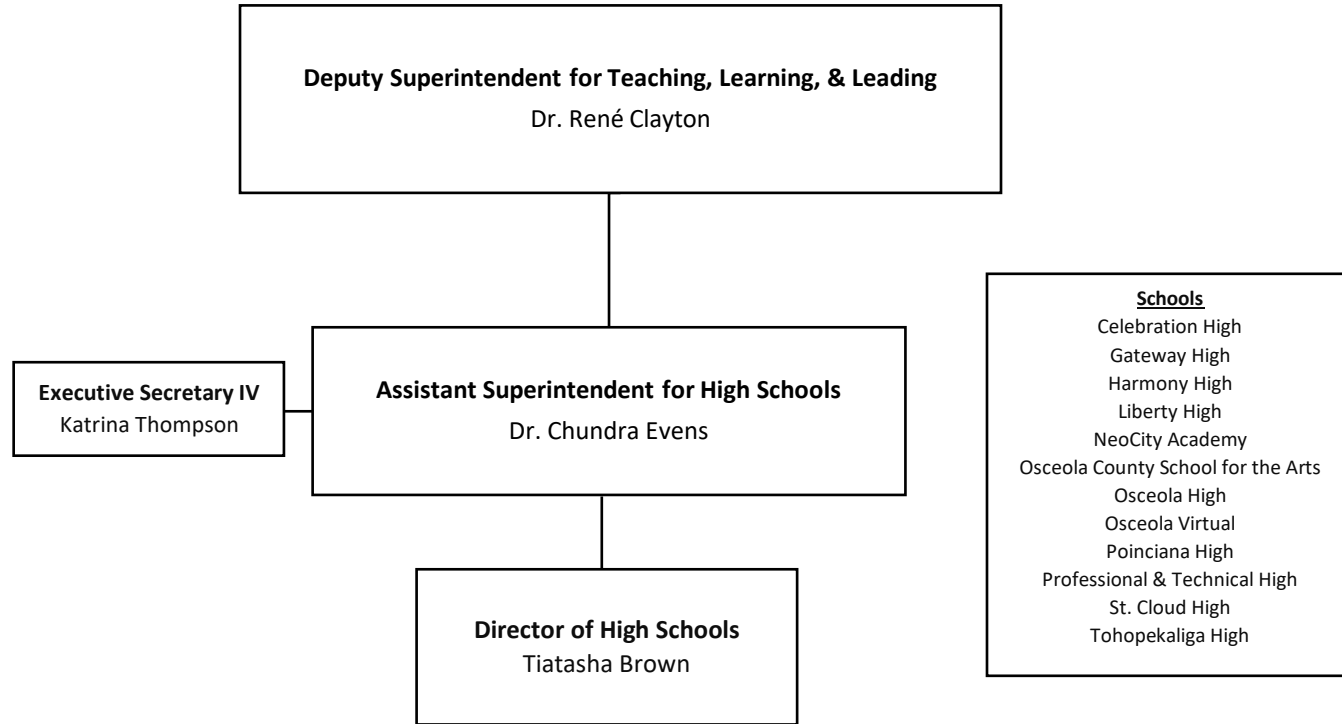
**Deputy Superintendent for Teaching, Learning, & Leading**
Dr. René Clayton

**Executive Secretary IV**
Katrina Thompson

**Assistant Superintendent for High Schools**
Dr. Chundra Evens

**Director of High Schools**
Tiatasha Brown

**Schools**
Celebration High
Gateway High
Harmony High
Liberty High
NeoCity Academy
Osceola County School for the Arts
Osceola High
Osceola Virtual
Poinciana High
Professional & Technical High
St. Cloud High
Tohopekaliga High